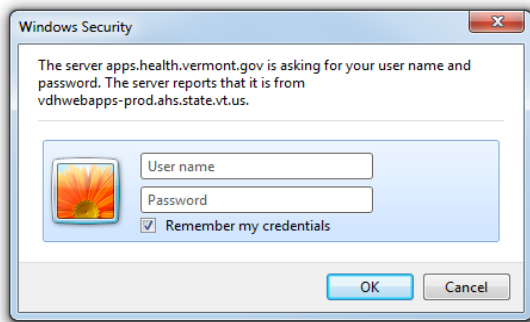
Windows Security

The server apps.health.vermont.gov is asking for your user name and password. The server reports that it is from vdhwebapps-prod.ahs.state.vt.us.

User name

Password

Remember my credentials

OK

Cancel